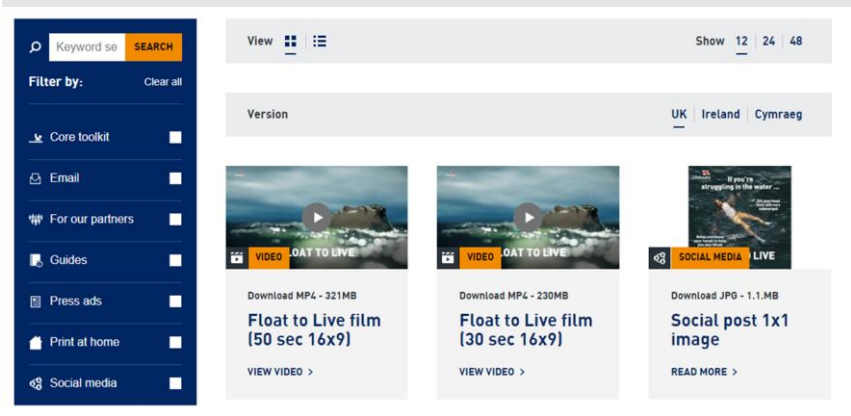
Keyword se SEARCH

Filter by: Clear all

Core toolkit

Email

For our partners

Guides

Press ads

Print at home

Social media

View

Show 12 | 24 | 48

Version UK | Ireland | Cymraeg

VIDEO OAT TO LIVE

Download MP4 - 321MB

Float to Live film (50 sec 16x9)

VIEW VIDEO >

VIDEO OAT TO LIVE

Download MP4 - 230MB

Float to Live film (30 sec 16x9)

VIEW VIDEO >

If you're struggling in the water ...

SOCIAL MEDIA LIVE

Download JPG - 1.1.MB

Social post 1x1 image

READ MORE >